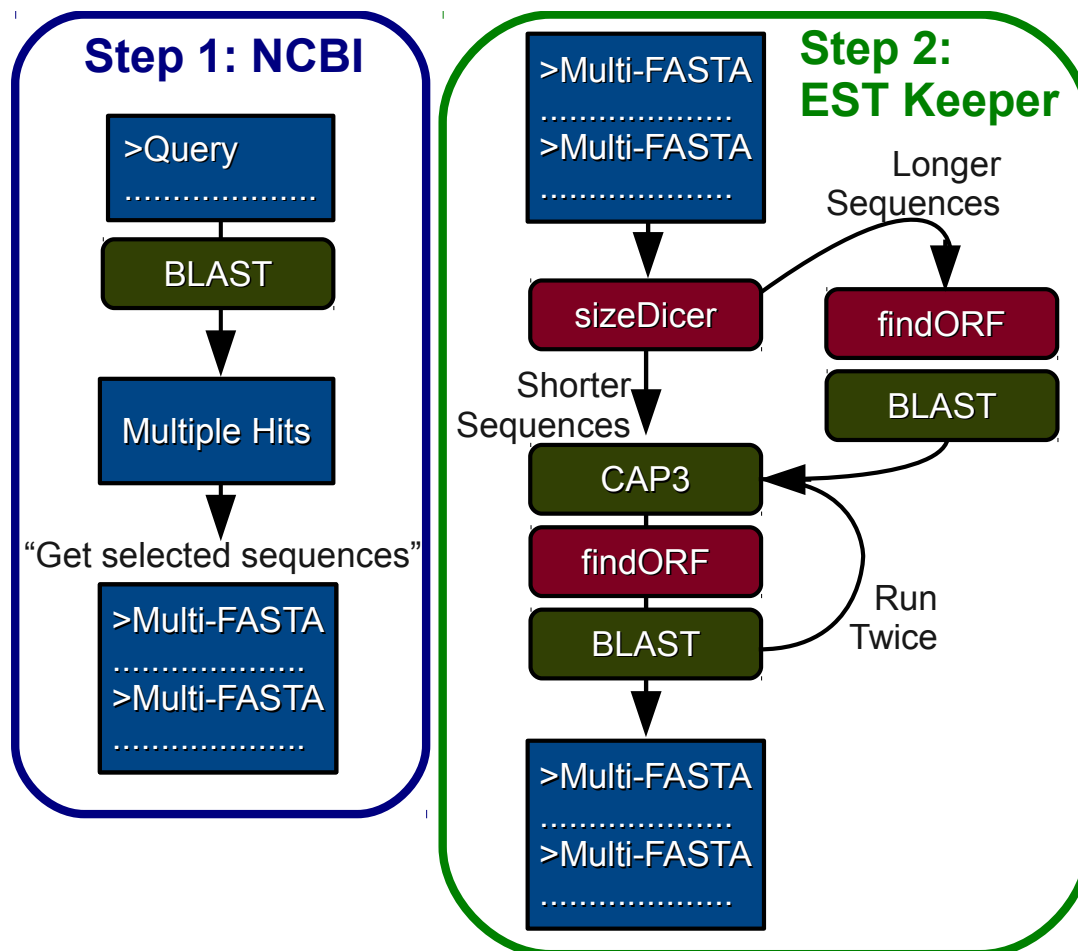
Step 1: NCBI

>Query
....................

BLAST

Multiple Hits

“Get selected sequences”

>Multi-FASTA
....................
>Multi-FASTA
....................

Step 2: EST Keeper

>Multi-FASTA
....................
>Multi-FASTA
....................

Longer Sequences

sizeDicer

findORF

BLAST

Shorter Sequences

CAP3

findORF

BLAST

Run Twice

>Multi-FASTA
....................
>Multi-FASTA
....................